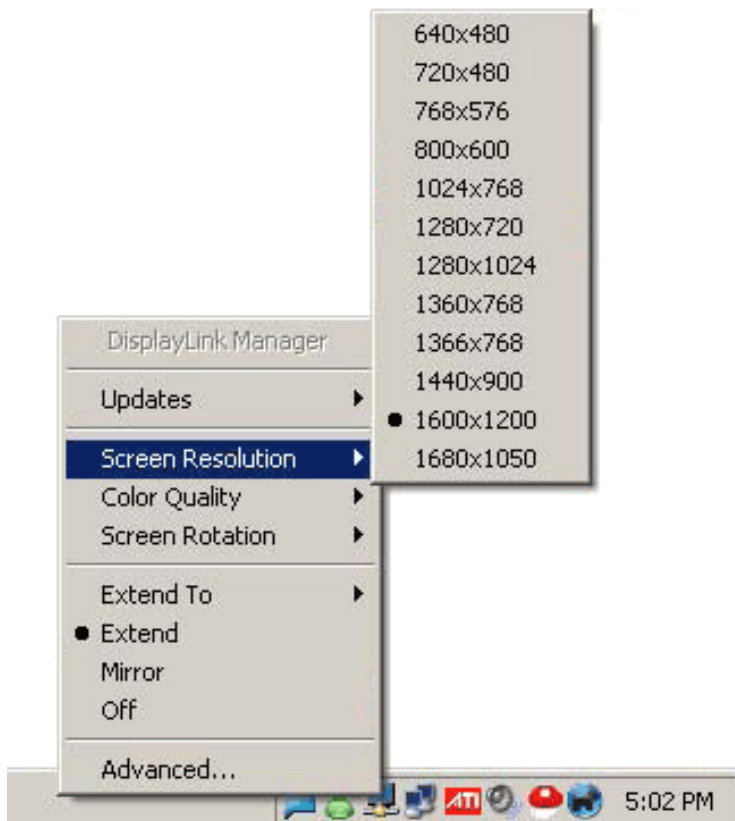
640x480
720x480
768x576
800x600
1024x768
1280x720
1280x1024
1360x768
1366x768
1440x900
1600x1200
1680x1050

DisplayLink Manager

Updates

Screen Resolution
Color Quality
Screen Rotation

Extend To
Extend
Mirror
Off

Advanced...

ATI

5:02 PM